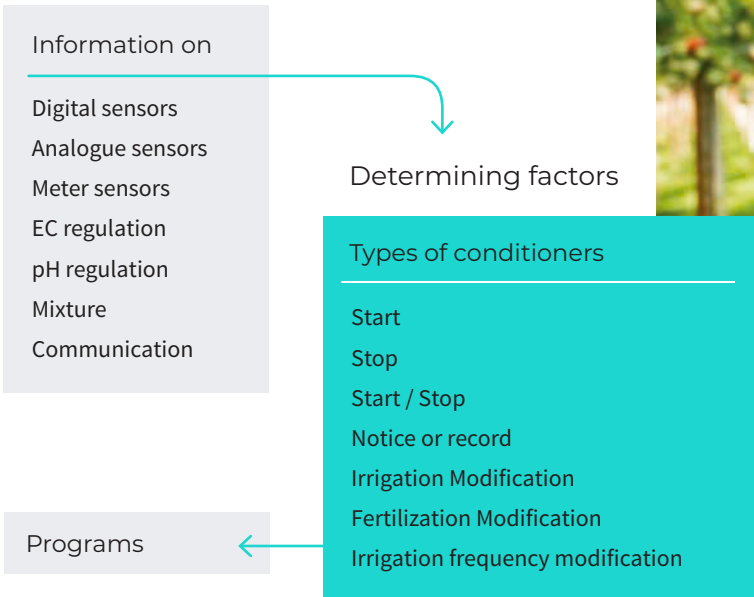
Information on

Digital sensors
Analogue sensors
Meter sensors
EC regulation
pH regulation
Mixture
Communication

Determining factors

Types of conditioners

Start
Stop
Start / Stop
Notice or record
Irrigation Modification
Fertilization Modification
Irrigation frequency modification

Programs